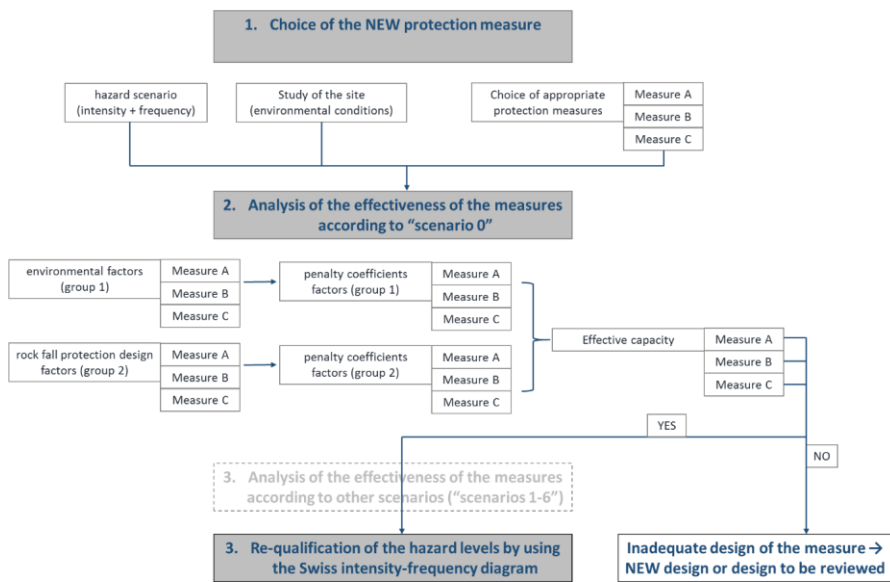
1. Choice of the NEW protection measure

hazard scenario (intensity + frequency)

Study of the site (environmental conditions)

Choice of appropriate protection measures

Measure A
Measure B
Measure C

2. Analysis of the effectiveness of the measures according to "scenario 0"

environmental factors (group 1)

Measure A
Measure B
Measure C

penalty coefficients factors (group 1)

Measure A
Measure B
Measure C

rock fall protection design factors (group 2)

Measure A
Measure B
Measure C

penalty coefficients factors (group 2)

Measure A
Measure B
Measure C

Effective capacity

Measure A
Measure B
Measure C

YES

NO

3. Analysis of the effectiveness of the measures according to other scenarios ("scenarios 1-6")

3. Re-qualification of the hazard levels by using the Swiss intensity-frequency diagram

Inadequate design of the measure → NEW design or design to be reviewed